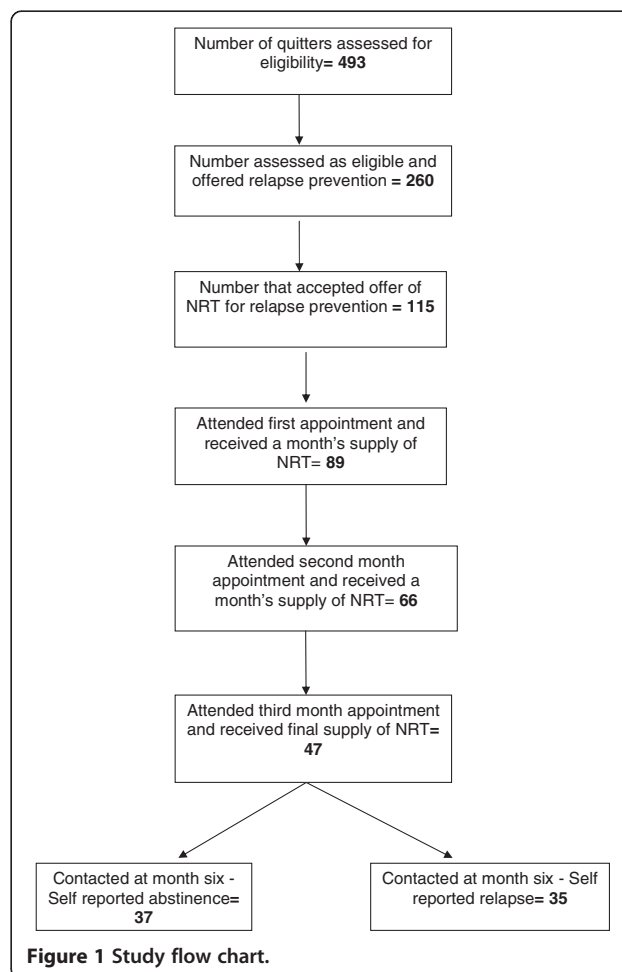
Number of quitters assessed for eligibility= 493

Number assessed as eligible and offered relapse prevention = 260

Number that accepted offer of NRT for relapse prevention = 115

Attended first appointment and received a month's supply of NRT= 89

Attended second month appointment and received a month's supply of NRT= 66

Attended third month appointment and received final supply of NRT= 47

Contacted at month six - Self reported abstinence= 37

Contacted at month six - Self reported relapse= 35

Figure 1 Study flow chart.